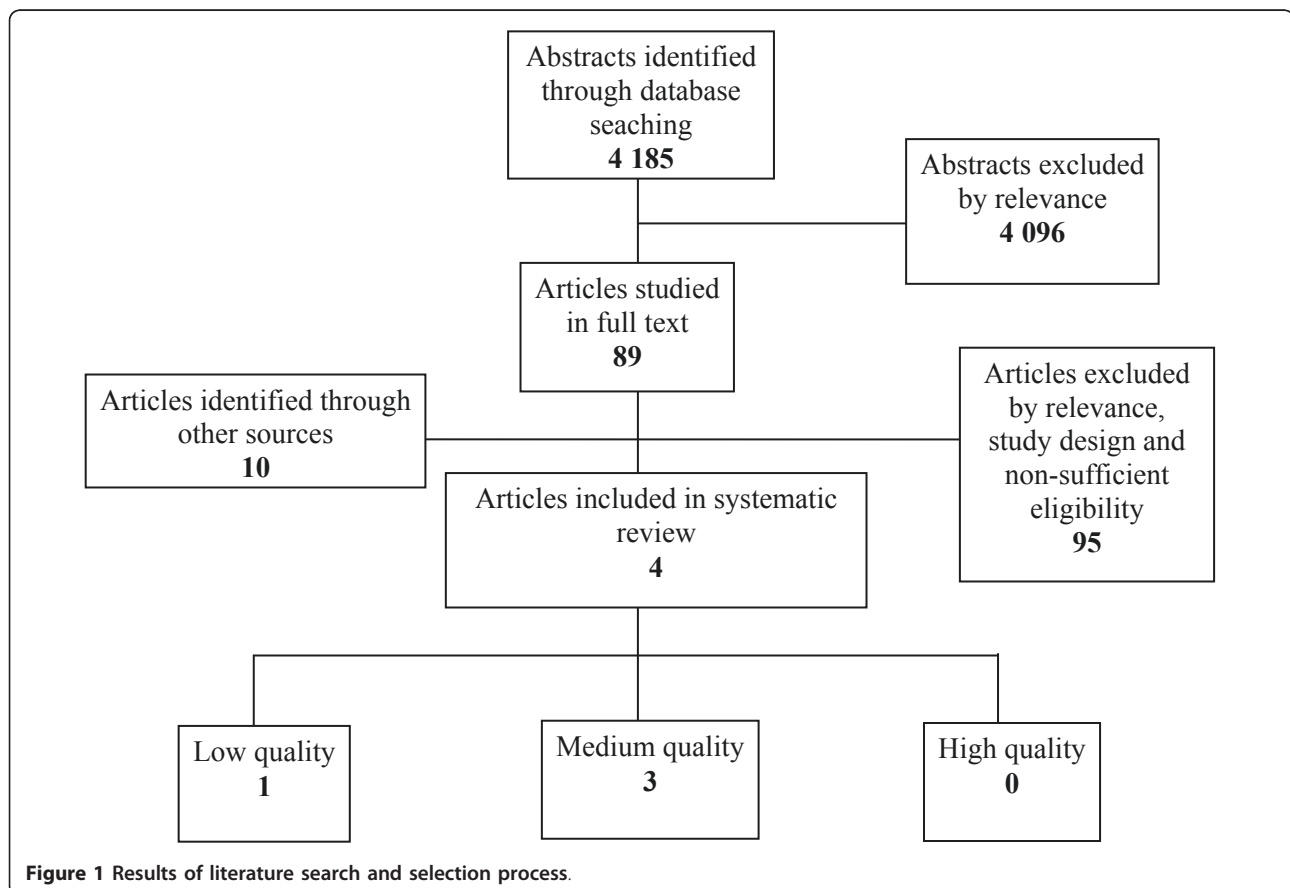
Abstracts identified through database seaching
**4 185**

Abstracts excluded by relevance
**4 096**

Articles studied in full text
**89**

Articles identified through other sources
**10**

Articles excluded by relevance, study design and non-sufficient eligibility
**95**

Articles included in systematic review
**4**

Low quality
**1**

Medium quality
**3**

High quality
**0**

**Figure 1 Results of literature search and selection process**.